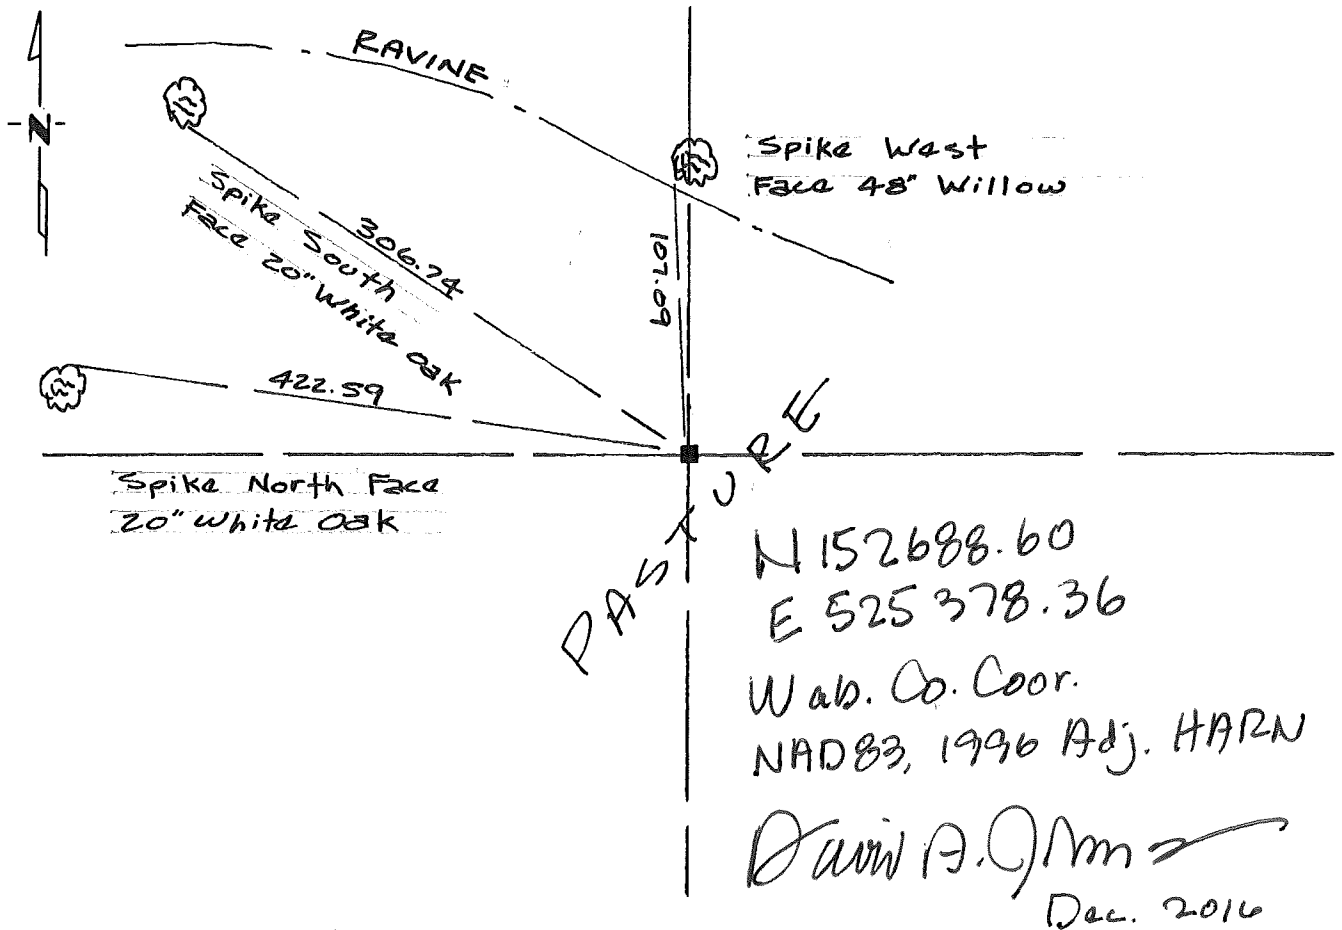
N

RAVINE

Spike West Face 48" Willow

306.74

Spike South Face 20" White Oak

107.09

422.59

PASTURE

Spike North Face 20" White Oak

N 152688.60
E 525378.36
Wab. Co. Coor.
NAD83, 1996 Adj. HARN

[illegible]
Dec. 2016